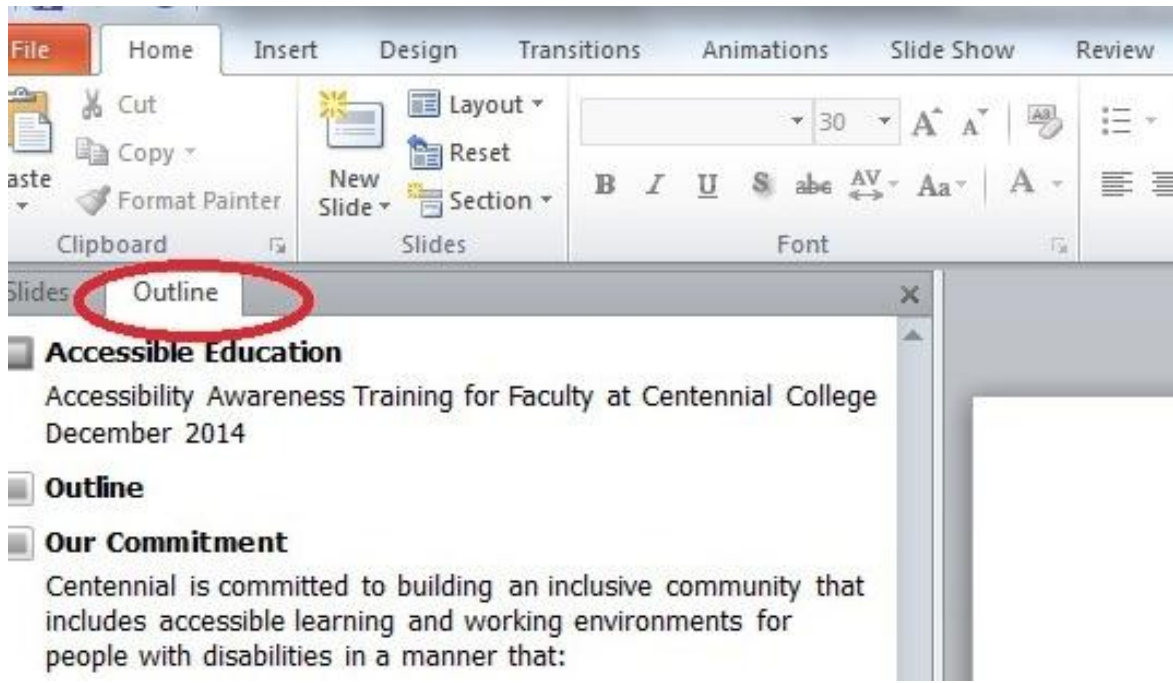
File
Home
Insert
Design
Transitions
Animations
Slide Show
Review

Cut
Copy
aste
Format Painter
Clipboard

New Slide
Layout
Reset
Section
Slides

30
B I U S abc AV Aa A
Font

Slides
Outline

Accessible Education
Accessibility Awareness Training for Faculty at Centennial College December 2014

Outline

Our Commitment
Centennial is committed to building an inclusive community that includes accessible learning and working environments for people with disabilities in a manner that: